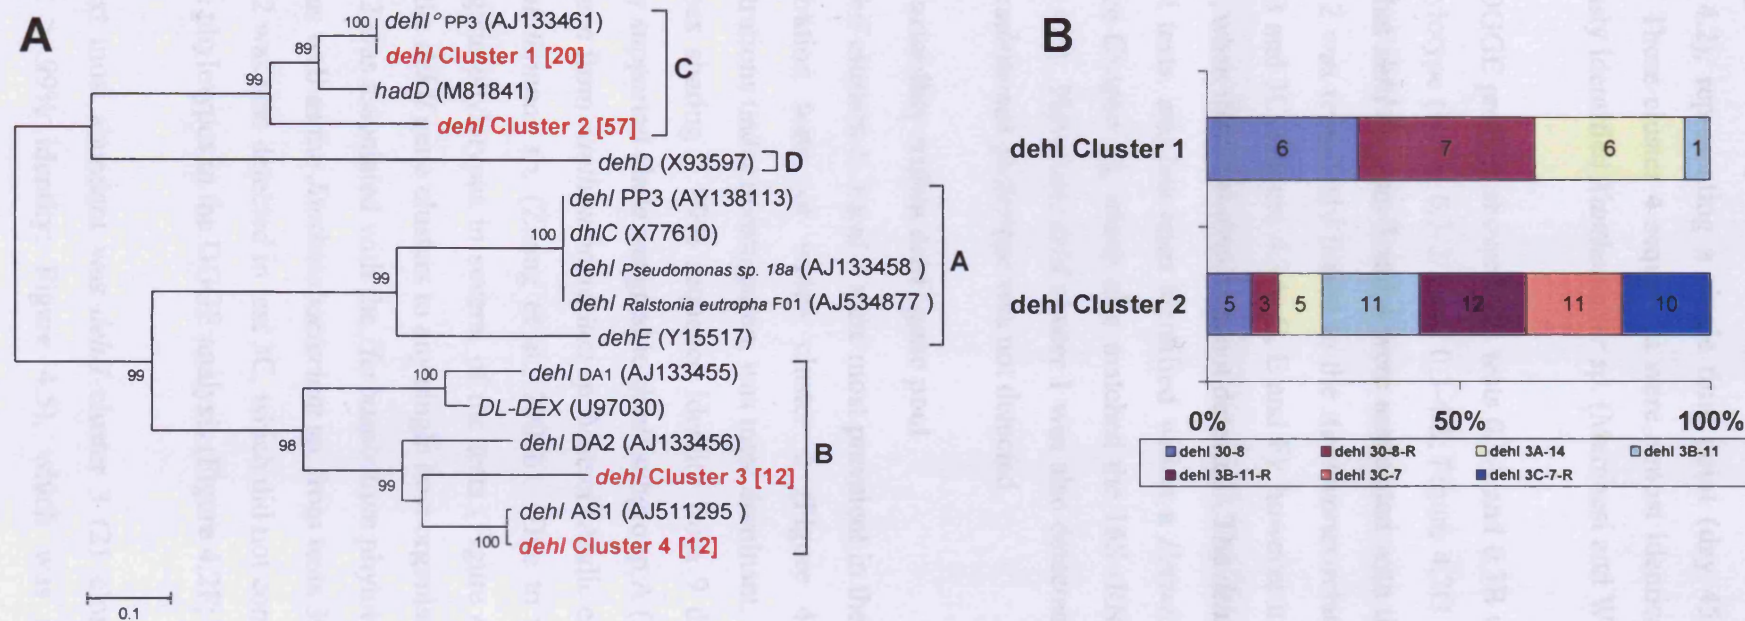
A

100 dehl° PP3 (AJ133461)
89
dehl Cluster 1 [20]
99
hadD (M81841)
dehl Cluster 2 [57]
C
dehD (X93597) D
dehl PP3 (AY138113)
100 dhlC (X77610)
99
dehl Pseudomonas sp. 18a (AJ133458)
dehl Ralstonia eutropha F01 (AJ534877)
A
dehE (Y15517)
99
100 dehl DA1 (AJ133455)
DL-DEX (U97030)
98
dehl DA2 (AJ133456)
99
dehl Cluster 3 [12]
B
dehl AS1 (AJ511295)
100 dehl Cluster 4 [12]
0.1

B

dehl Cluster 1
6 7 6 1

dehl Cluster 2
5 3 5 11 12 11 10

0% 50% 100%

dehl 30-8
dehl 30-8-R
dehl 3A-14
dehl 3B-11
dehl 3B-11-R
dehl 3C-7
dehl 3C-7-R